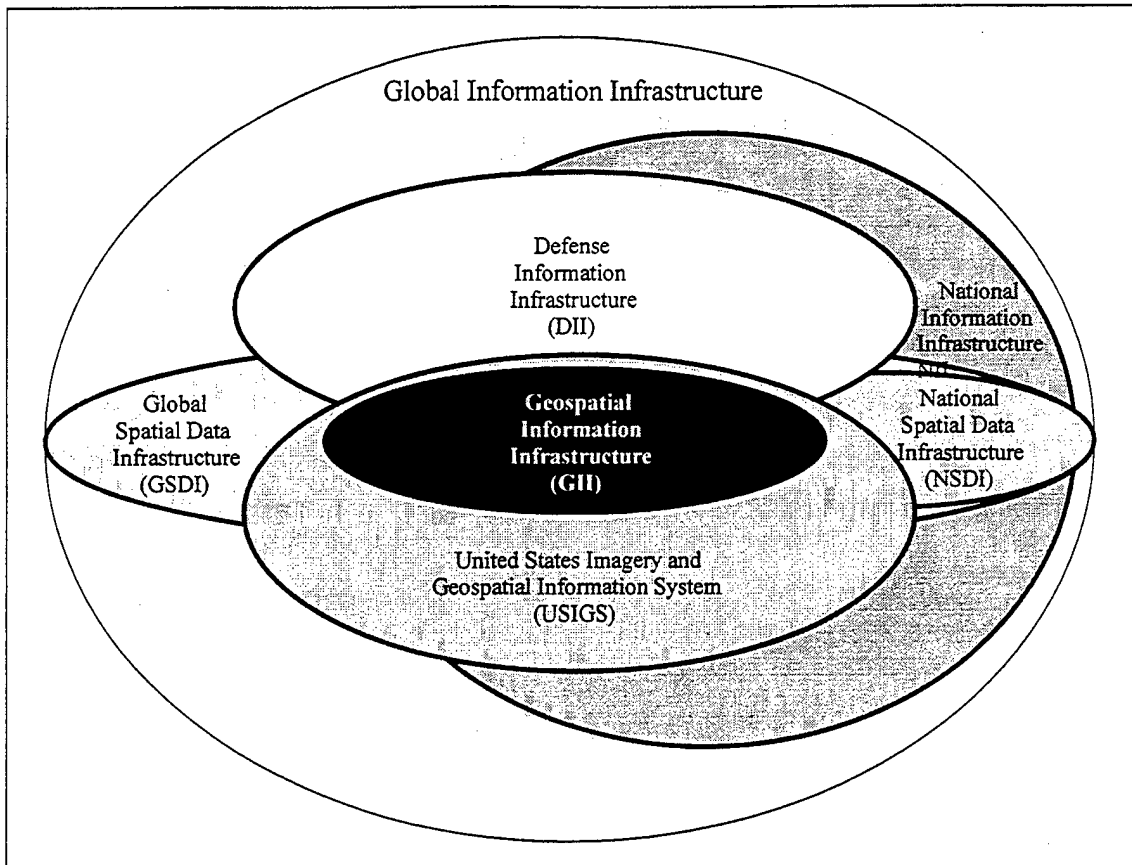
Global Information Infrastructure

Defense Information Infrastructure (DII)

National Information Infrastructure NII

Global Spatial Data Infrastructure (GSDI)

Geospatial Information Infrastructure (GII)

National Spatial Data Infrastructure (NSDI)

United States Imagery and Geospatial Information System (USIGS)